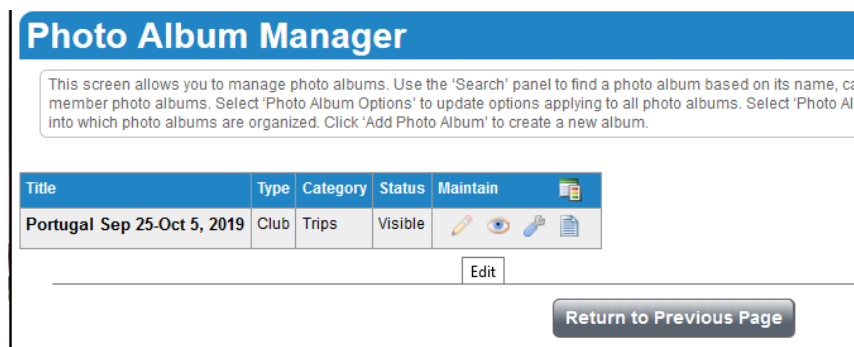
Photo Album Manager

This screen allows you to manage photo albums. Use the 'Search' panel to find a photo album based on its name, ca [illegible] member photo albums. Select 'Photo Album Options' to update options applying to all photo albums. Select 'Photo Al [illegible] into which photo albums are organized. Click 'Add Photo Album' to create a new album.

| Title | Type | Category | Status | Maintain |
|---|---|---|---|---|
| Portugal Sep 25-Oct 5, 2019 | Club | Trips | Visible | |

Edit

Return to Previous Page